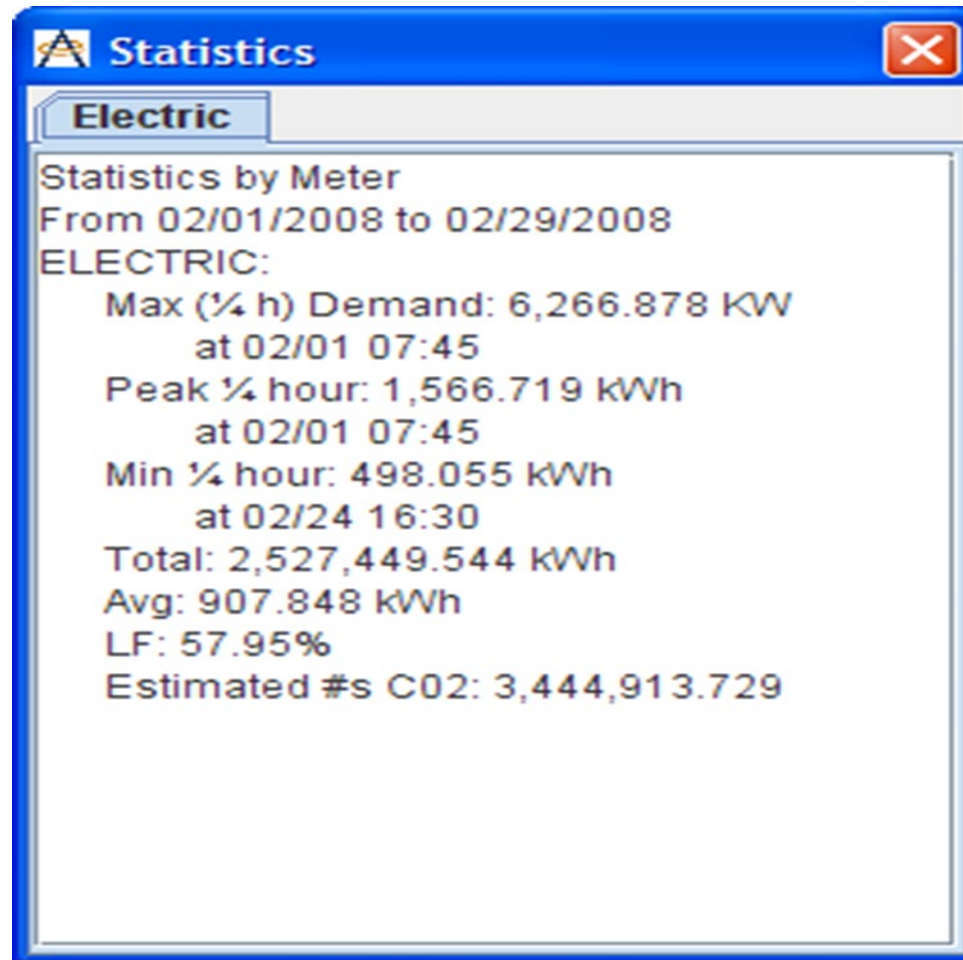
Statistics

Electric

Statistics by Meter
From 02/01/2008 to 02/29/2008
ELECTRIC:
Max (¼ h) Demand: 6,266.878 KW
at 02/01 07:45
Peak ¼ hour: 1,566.719 kWh
at 02/01 07:45
Min ¼ hour: 498.055 kWh
at 02/24 16:30
Total: 2,527,449.544 kWh
Avg: 907.848 kWh
LF: 57.95%
Estimated #s C02: 3,444,913.729